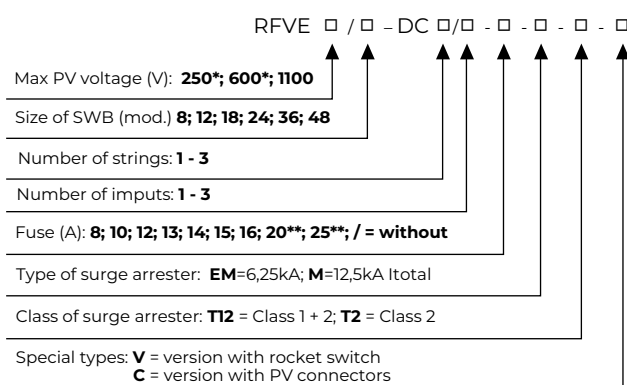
RFVE □ / □ – DC □/□ - □ - □ - □ - □

Max PV voltage (V): **250*; 600*; 1100**

Size of SWB (mod.) **8; 12; 18; 24; 36; 48**

Number of strings: **1 - 3**

Number of imputs: **1 - 3**

Fuse (A): **8; 10; 12; 13; 14; 15; 16; 20**; 25**; / = without**

Type of surge arrester: **EM**=6,25kA; **M**=12,5kA Itotal

Class of surge arrester: **T12** = Class 1 + 2; **T2** = Class 2

Special types: **V** = version with rocket switch
**C** = version with PV connectors